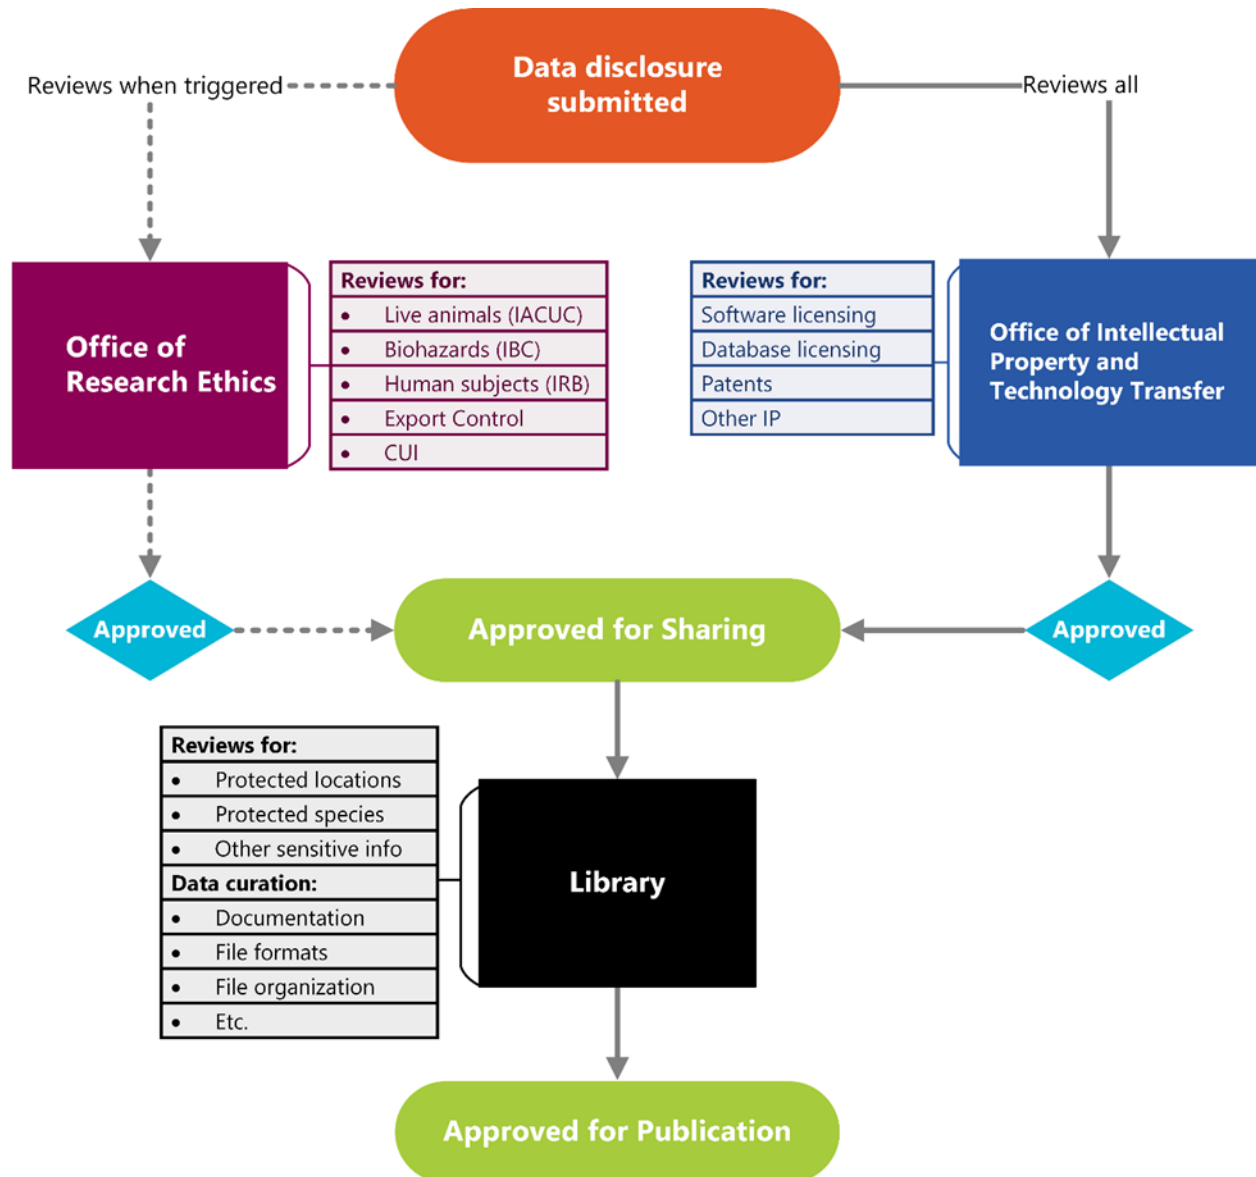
Reviews when triggered

Data disclosure submitted

Reviews all

Office of Research Ethics

Reviews for:
- Live animals (IACUC)
- Biohazards (IBC)
- Human subjects (IRB)
- Export Control
- CUI

Reviews for:
Software licensing
Database licensing
Patents
Other IP

Office of Intellectual Property and Technology Transfer

Approved

Approved for Sharing

Approved

Reviews for:
- Protected locations
- Protected species
- Other sensitive info

Data curation:
- Documentation
- File formats
- File organization
- Etc.

Library

Approved for Publication